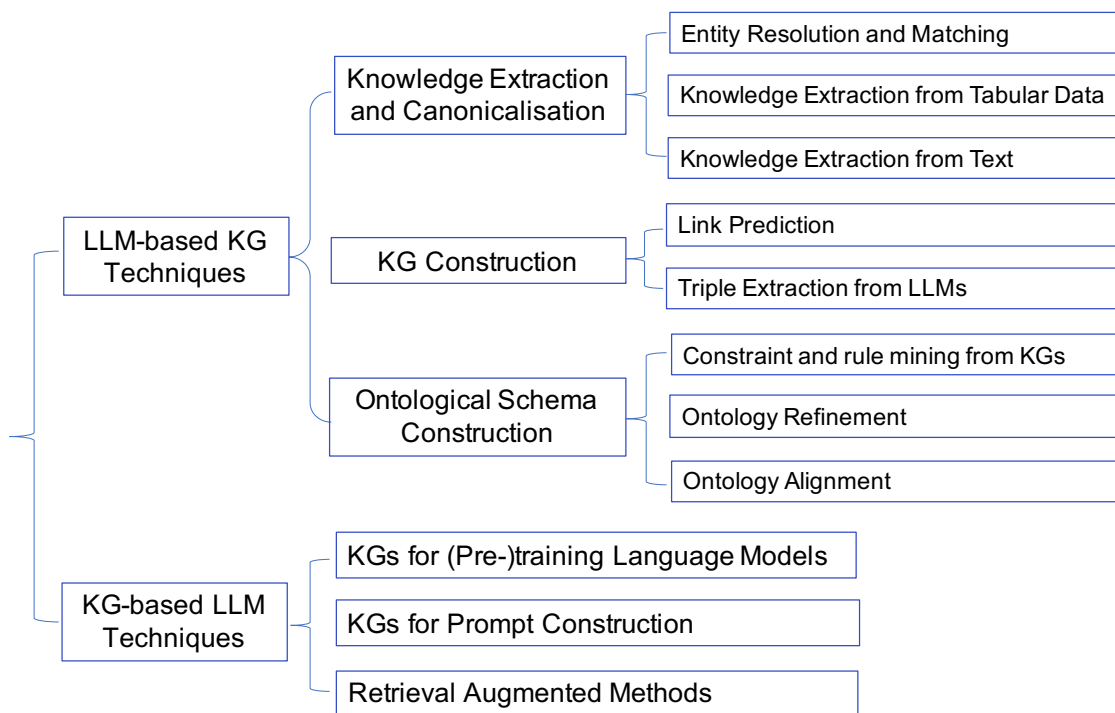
LLM-based KG Techniques

Knowledge Extraction and Canonicalisation

Entity Resolution and Matching

Knowledge Extraction from Tabular Data

Knowledge Extraction from Text

KG Construction

Link Prediction

Triple Extraction from LLMs

Ontological Schema Construction

Constraint and rule mining from KGs

Ontology Refinement

Ontology Alignment

KG-based LLM Techniques

KGs for (Pre-)training Language Models

KGs for Prompt Construction

Retrieval Augmented Methods